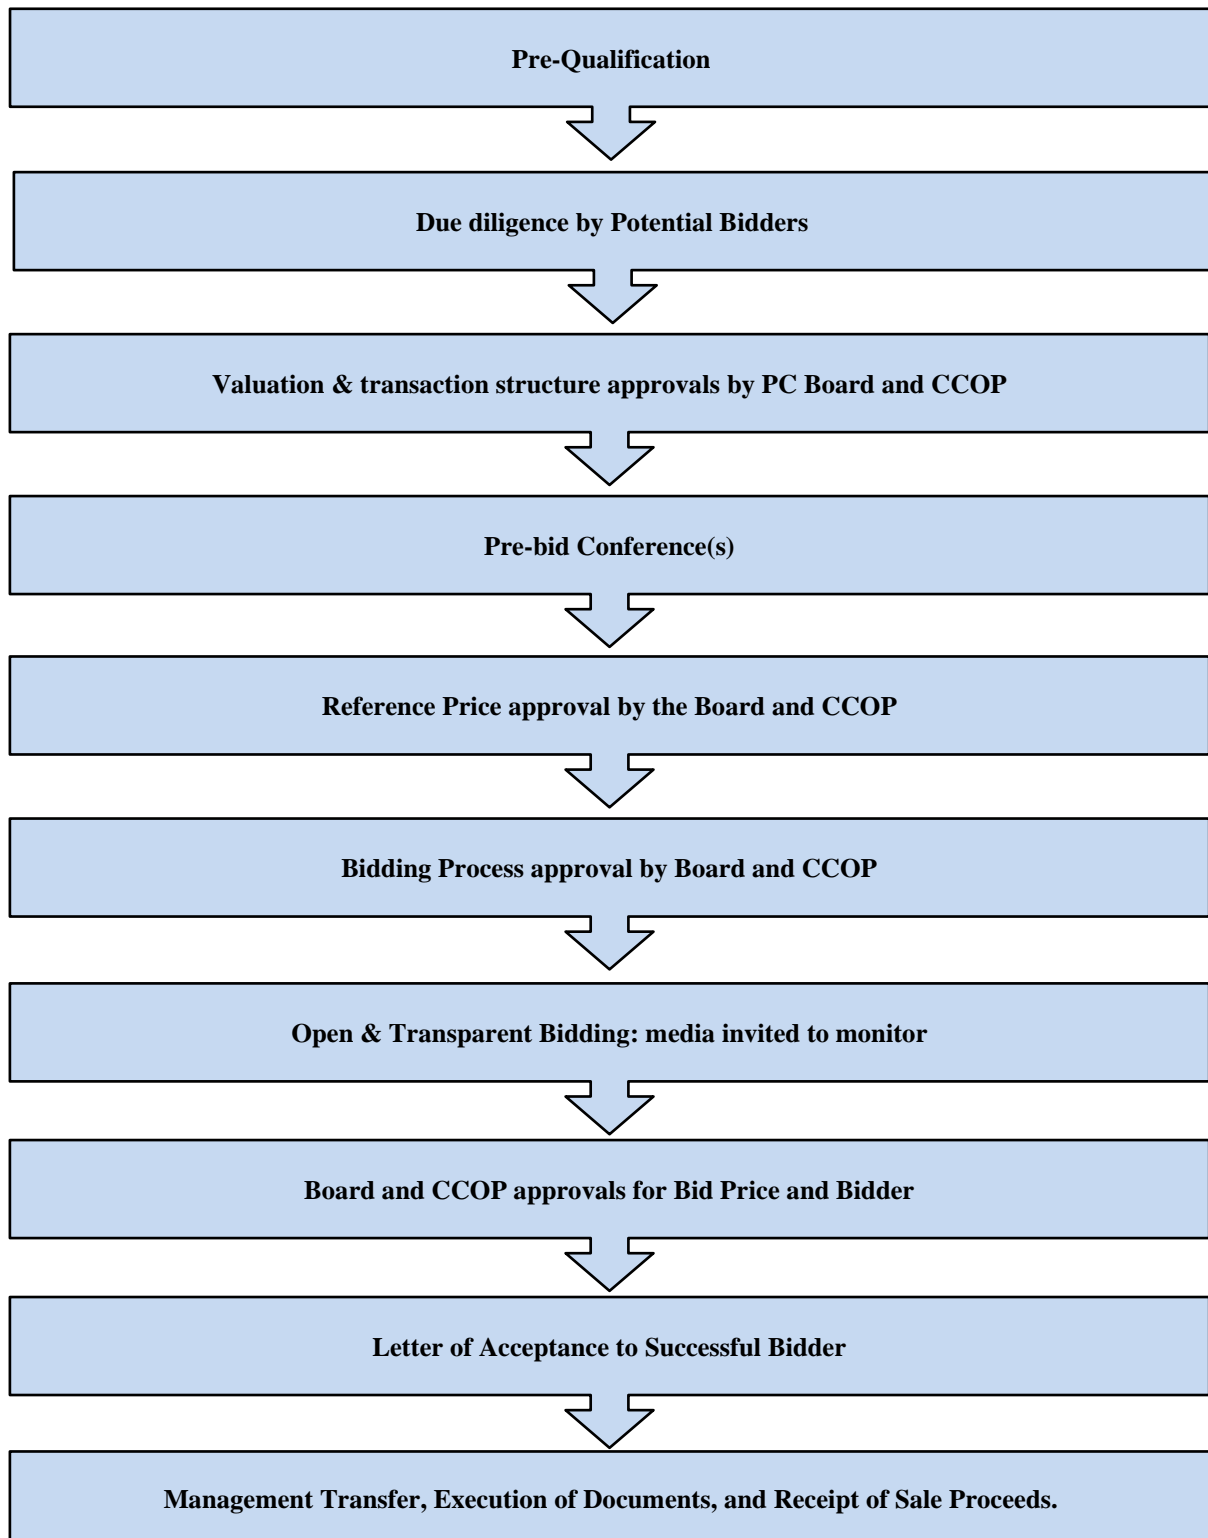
Pre-Qualification

Due diligence by Potential Bidders

Valuation & transaction structure approvals by PC Board and CCOP

Pre-bid Conference(s)

Reference Price approval by the Board and CCOP

Bidding Process approval by Board and CCOP

Open & Transparent Bidding: media invited to monitor

Board and CCOP approvals for Bid Price and Bidder

Letter of Acceptance to Successful Bidder

Management Transfer, Execution of Documents, and Receipt of Sale Proceeds.